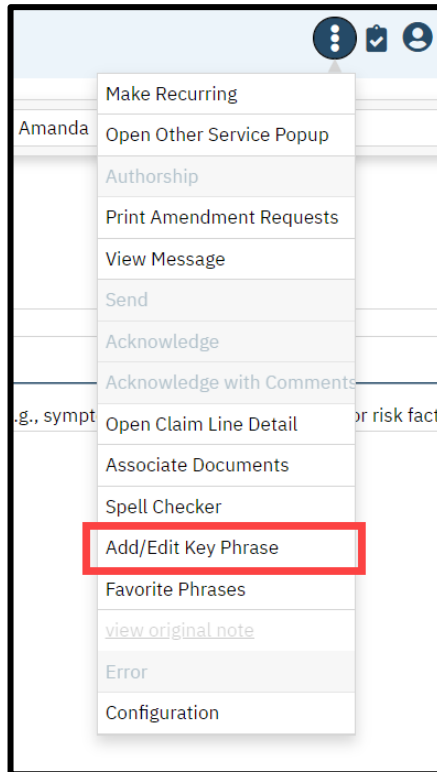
Amanda

Make Recurring
Open Other Service Popup
Authorship
Print Amendment Requests
View Message
Send
Acknowledge
Acknowledge with Comments
Open Claim Line Detail
Associate Documents
Spell Checker
Add/Edit Key Phrase
Favorite Phrases
view original note
Error
Configuration

.g., sympt

or risk fact